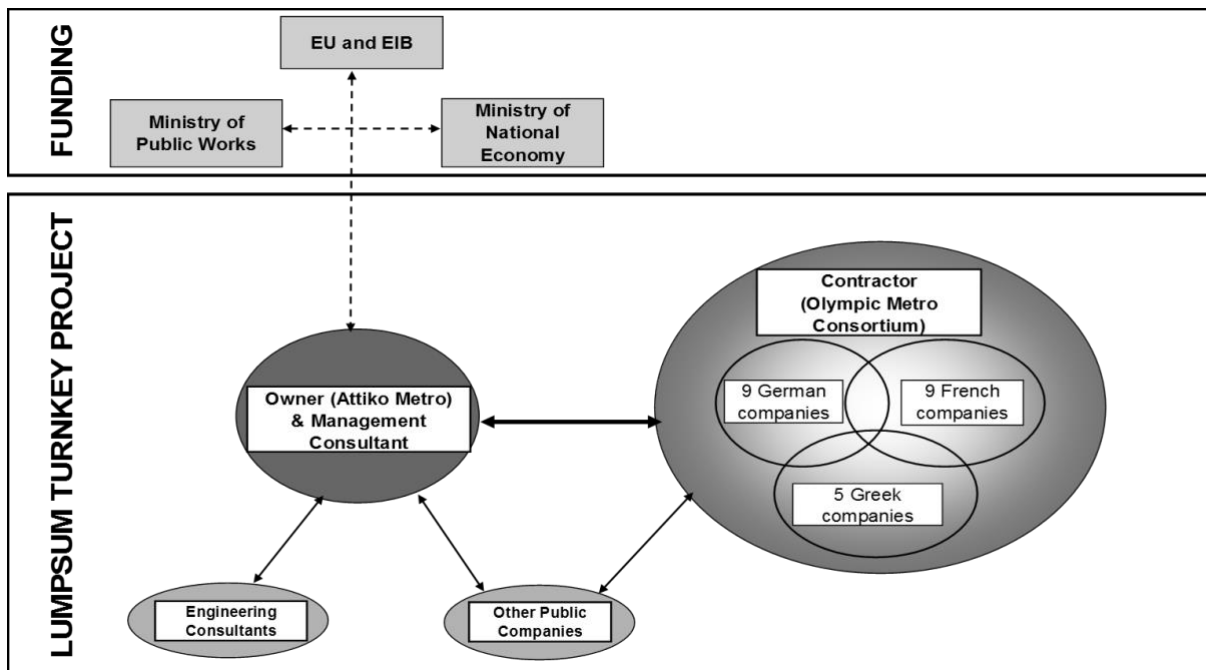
FUNDING

EU and EIB

Ministry of Public Works

Ministry of National Economy

LUMPSUM TURNKEY PROJECT

Contractor (Olympic Metro Consortium)

9 German companies

9 French companies

5 Greek companies

Owner (Attiko Metro) & Management Consultant

Engineering Consultants

Other Public Companies